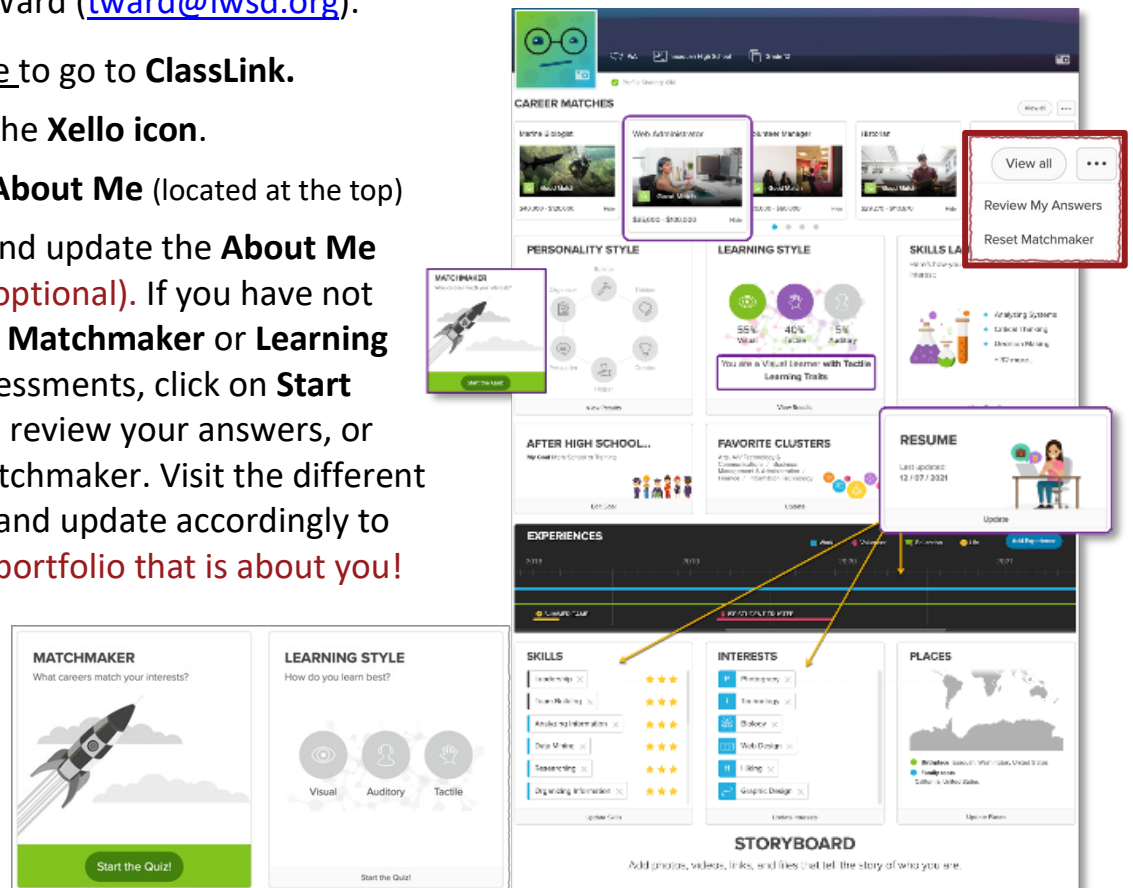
Ward (tward@lwsd.org).

e to go to ClassLink.

the Xello icon.

About Me (located at the top)

nd update the About Me optional). If you have not Matchmaker or Learning essments, click on Start review your answers, or tchmaker. Visit the different and update accordingly to portfolio that is about you!

CAREER MATCHES

View all

Web Administrator

Web Manager

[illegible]

$35,000 - $120,000

View all

•••

Review My Answers

Reset Matchmaker

PERSONALITY STYLE

LEARNING STYLE

SKILLS LA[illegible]

MATCHMAKER

55% Visual

40% Tactile

5% Auditory

You are a Visual Learner with Tactile Learning Traits

Analyzing Systems

Critical Thinking

Decision Making

View Results

View Results

AFTER HIGH SCHOOL...

FAVORITE CLUSTERS

RESUME

Last updated:
12 / 07 / 2021

Update

EXPERIENCES

Add Experience

SKILLS

Leadership

Team Building

Analyzing Information

Data Entry

Researching

Organizing Information

Update Skills

INTERESTS

Photography

Technology

Biology

Web Design

Hiking

Graphic Design

Update Interests

PLACES

Update Places

STORYBOARD

Add photos, videos, links, and files that tell the story of who you are.

MATCHMAKER
What careers match your interests?

Start the Quiz!

LEARNING STYLE
How do you learn best?

Visual

Auditory

Tactile

Start the Quiz!